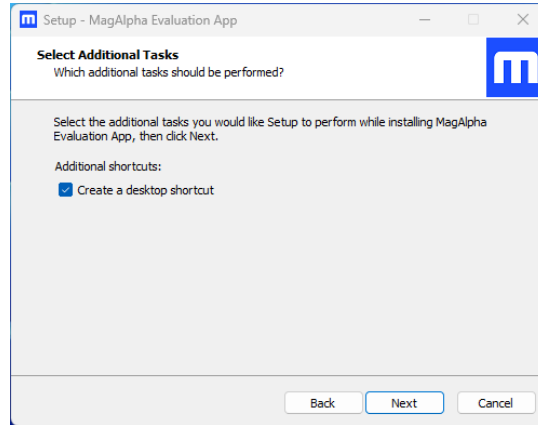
Setup - MagAlpha Evaluation App

Select Additional Tasks
Which additional tasks should be performed?

Select the additional tasks you would like Setup to perform while installing MagAlpha Evaluation App, then click Next.

Additional shortcuts:

Create a desktop shortcut

Back
Next
Cancel